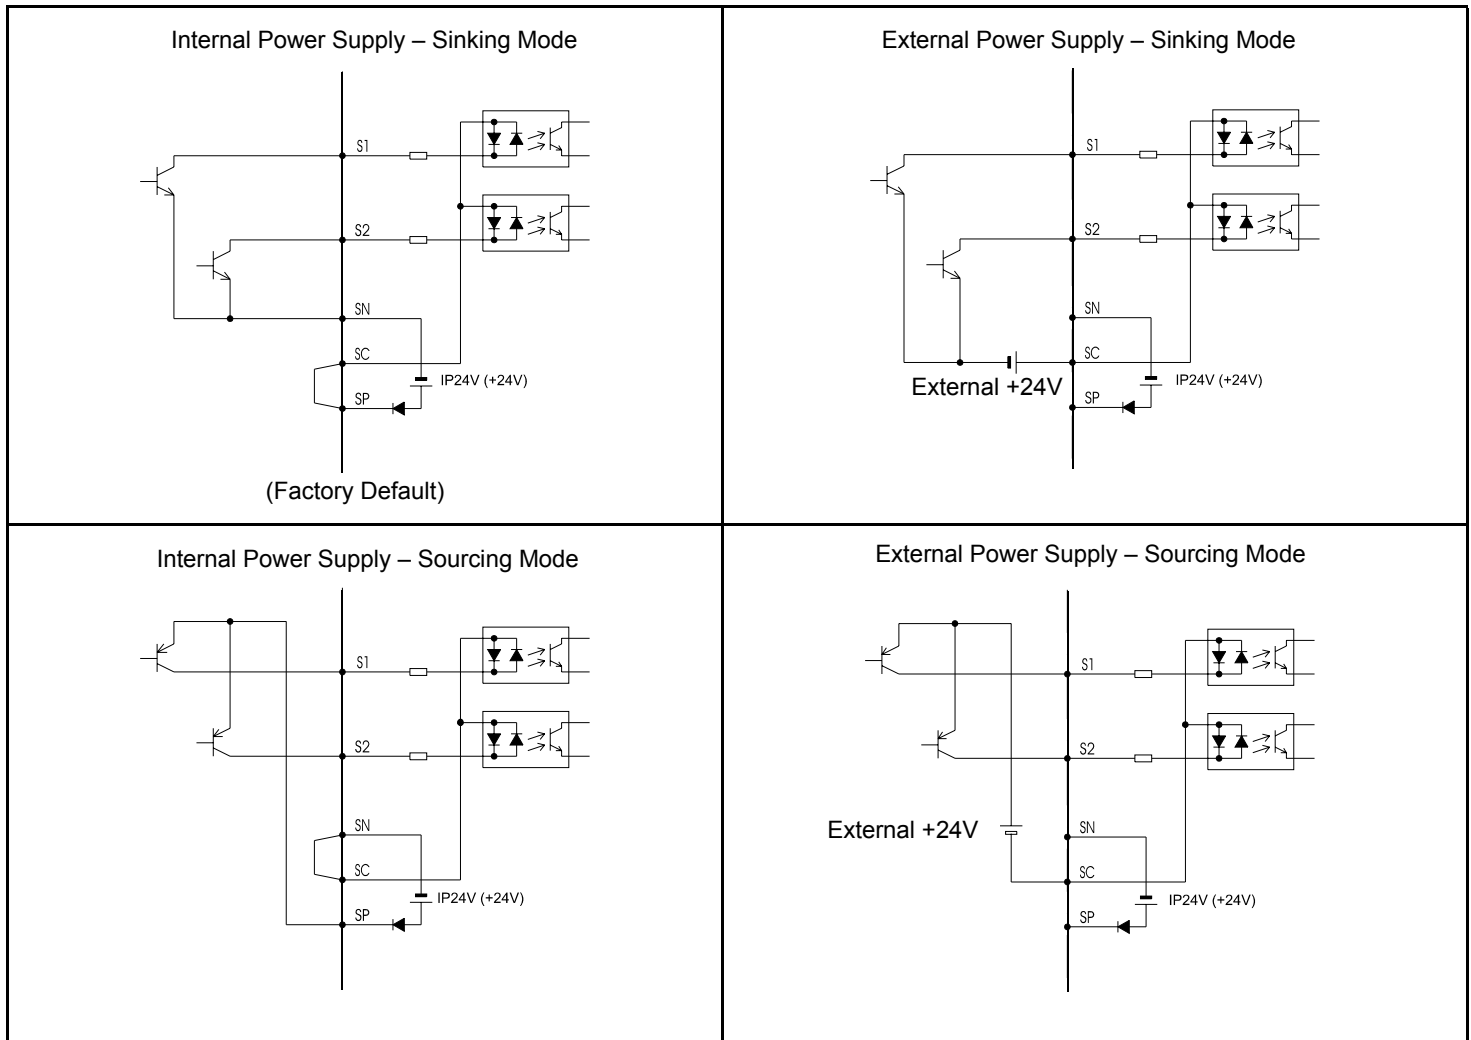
| Internal Power Supply – Sinking Mode | External Power Supply – Sinking Mode |
|---|---|
| S1 S2 SN SC IP24V (+24V) SP (Factory Default) | S1 S2 SN SC External +24V IP24V (+24V) SP |
| Internal Power Supply – Sourcing Mode | External Power Supply – Sourcing Mode |
| S1 S2 SN SC IP24V (+24V) SP | S1 S2 External +24V SN SC IP24V (+24V) SP |